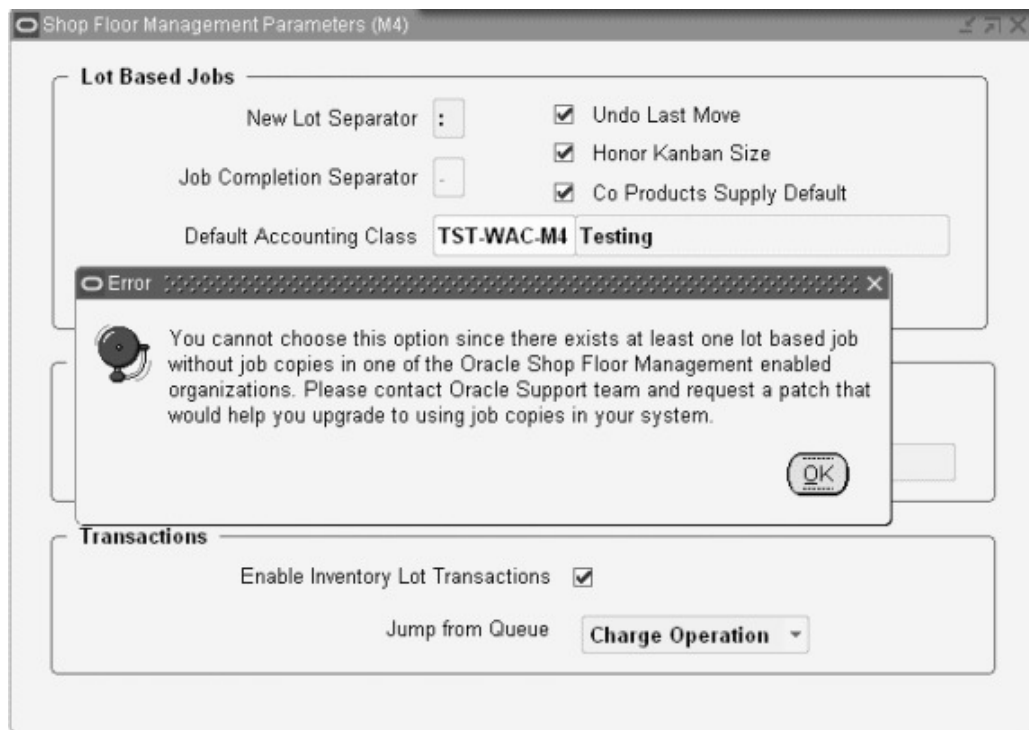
Shop Floor Management Parameters (M4)

Lot Based Jobs

New Lot Separator :

Job Completion Separator -

Default Accounting Class TST-WAC-M4 Testing

☑ Undo Last Move

☑ Honor Kanban Size

☑ Co Products Supply Default

Error

You cannot choose this option since there exists at least one lot based job without job copies in one of the Oracle Shop Floor Management enabled organizations. Please contact Oracle Support team and request a patch that would help you upgrade to using job copies in your system.

OK

Transactions

Enable Inventory Lot Transactions ☑

Jump from Queue Charge Operation